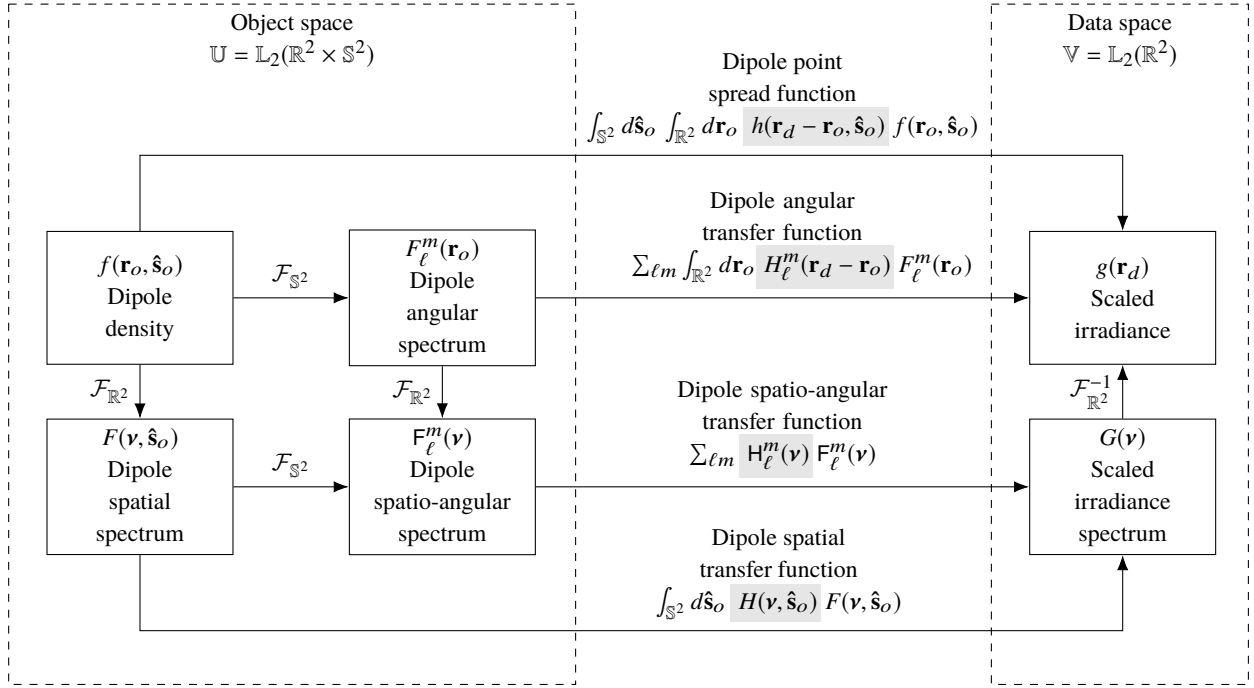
Object space
$\mathbb{U} = \mathbb{L}_2(\mathbb{R}^2 \times \mathbb{S}^2)$

Data space
$\mathbb{V} = \mathbb{L}_2(\mathbb{R}^2)$

Dipole point spread function
$\int_{\mathbb{S}^2} d\hat{\mathbf{s}}_o \int_{\mathbb{R}^2} d\mathbf{r}_o \; h(\mathbf{r}_d - \mathbf{r}_o, \hat{\mathbf{s}}_o) \; f(\mathbf{r}_o, \hat{\mathbf{s}}_o)$

$f(\mathbf{r}_o, \hat{\mathbf{s}}_o)$
Dipole density

$\mathcal{F}_{\mathbb{S}^2}$

$F_\ell^m(\mathbf{r}_o)$
Dipole angular spectrum

Dipole angular transfer function
$\sum_{\ell m} \int_{\mathbb{R}^2} d\mathbf{r}_o \; H_\ell^m(\mathbf{r}_d - \mathbf{r}_o) \; F_\ell^m(\mathbf{r}_o)$

$g(\mathbf{r}_d)$
Scaled irradiance

$\mathcal{F}_{\mathbb{R}^2}$

$\mathcal{F}_{\mathbb{R}^2}$

$\mathcal{F}_{\mathbb{R}^2}^{-1}$

$F(\boldsymbol{\nu}, \hat{\mathbf{s}}_o)$
Dipole spatial spectrum

$\mathcal{F}_{\mathbb{S}^2}$

$\mathsf{F}_\ell^m(\boldsymbol{\nu})$
Dipole spatio-angular spectrum

Dipole spatio-angular transfer function
$\sum_{\ell m} \; \mathsf{H}_\ell^m(\boldsymbol{\nu}) \; \mathsf{F}_\ell^m(\boldsymbol{\nu})$

$G(\boldsymbol{\nu})$
Scaled irradiance spectrum

Dipole spatial transfer function
$\int_{\mathbb{S}^2} d\hat{\mathbf{s}}_o \; H(\boldsymbol{\nu}, \hat{\mathbf{s}}_o) \; F(\boldsymbol{\nu}, \hat{\mathbf{s}}_o)$